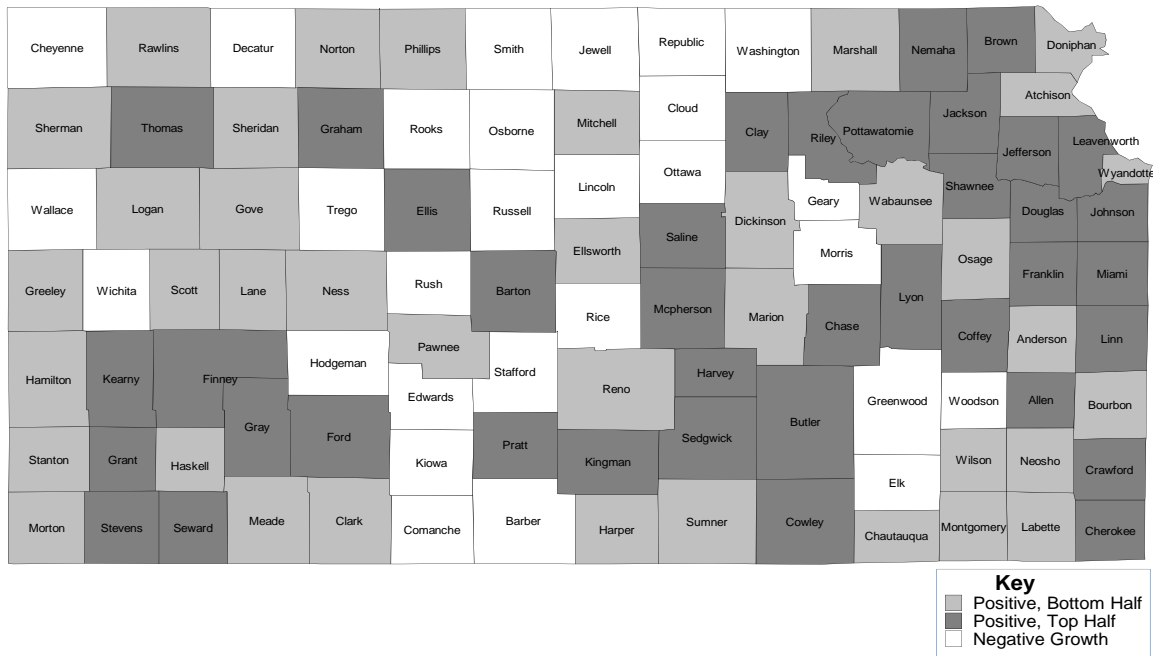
Cheyenne
Rawlins
Decatur
Norton
Phillips
Smith
Jewell
Republic
Washington
Marshall
Nemaha
Brown
Doniphan
Atchison
Sherman
Thomas
Sheridan
Graham
Rooks
Osborne
Mitchell
Cloud
Clay
Riley
Pottawatomie
Jackson
Jefferson
Leavenworth
Wyandotte
Wallace
Logan
Gove
Trego
Ellis
Russell
Lincoln
Ottawa
Geary
Wabaunsee
Shawnee
Douglas
Johnson
Dickinson
Saline
Ellsworth
Morris
Greeley
Wichita
Scott
Lane
Ness
Rush
Barton
Rice
Mcpherson
Marion
Chase
Lyon
Osage
Franklin
Miami
Coffey
Anderson
Linn
Hamilton
Kearny
Finney
Hodgeman
Pawnee
Stafford
Reno
Harvey
Greenwood
Woodson
Allen
Bourbon
Edwards
Gray
Ford
Butler
Stanton
Grant
Haskell
Kiowa
Pratt
Kingman
Sedgwick
Wilson
Neosho
Crawford
Elk
Morton
Stevens
Seward
Meade
Clark
Comanche
Barber
Harper
Sumner
Cowley
Chautauqua
Montgomery
Labette
Cherokee

Key
Positive, Bottom Half
Positive, Top Half
Negative Growth